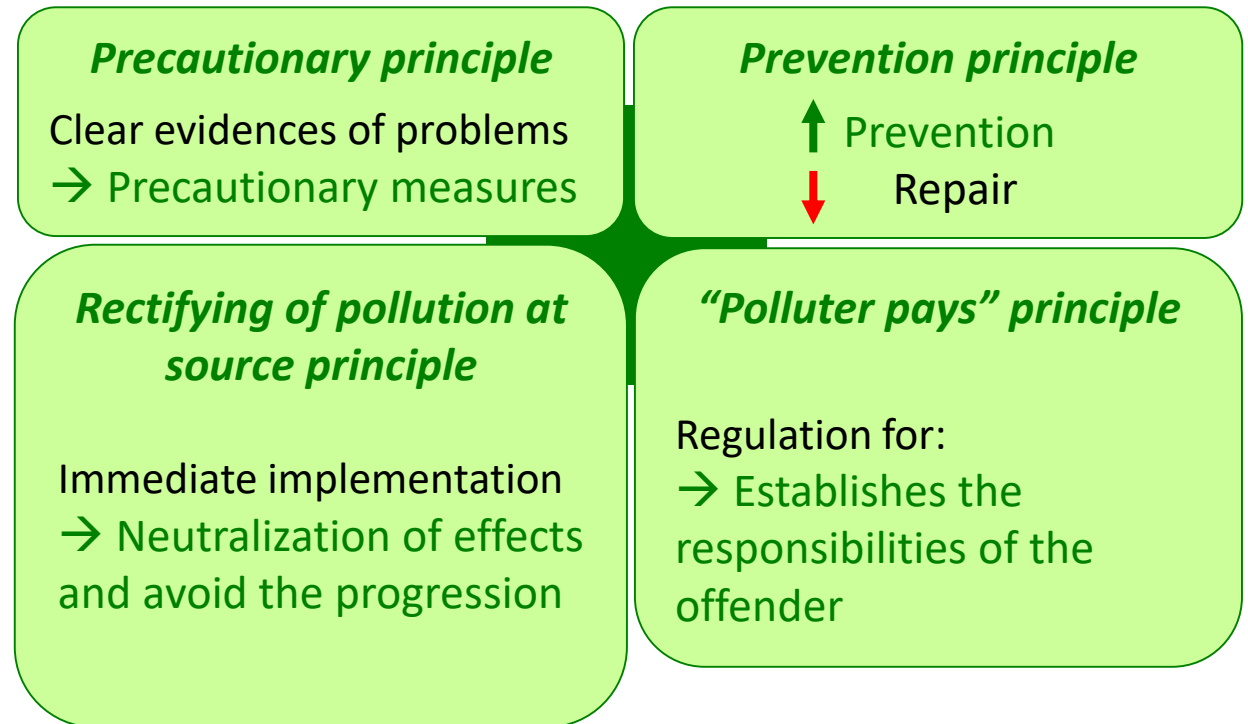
Precautionary principle

Clear evidences of problems
→ Precautionary measures

Prevention principle

↑ Prevention
↓ Repair

Rectifying of pollution at source principle

Immediate implementation
→ Neutralization of effects and avoid the progression

"Polluter pays" principle

Regulation for:
→ Establishes the responsibilities of the offender